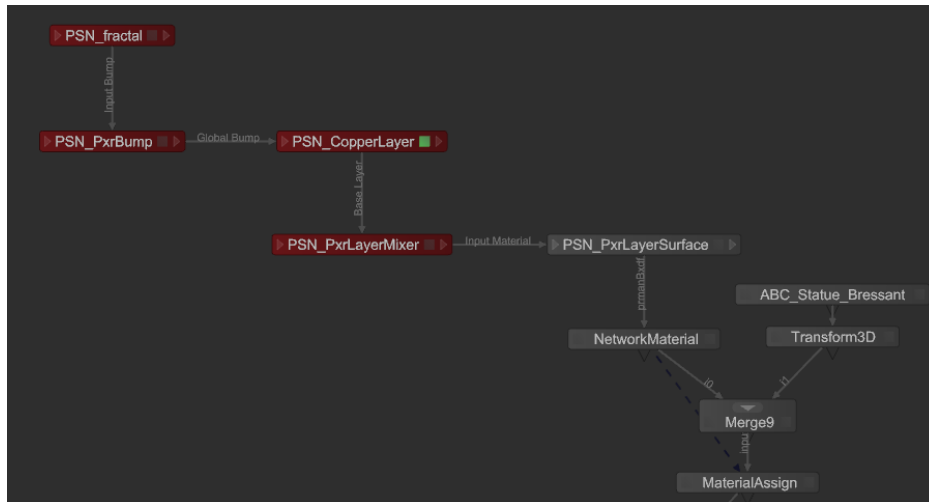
PSN_fractal

Input Bump

PSN_PxrBump

Global Bump

PSN_CopperLayer

Base Layer

PSN_PxrLayerMixer

Input Material

PSN_PxrLayerSurface

prmanBxdf

ABC_Statue_Bressant

NetworkMaterial

Transform3D

i0

i1

Merge9

input

MaterialAssign